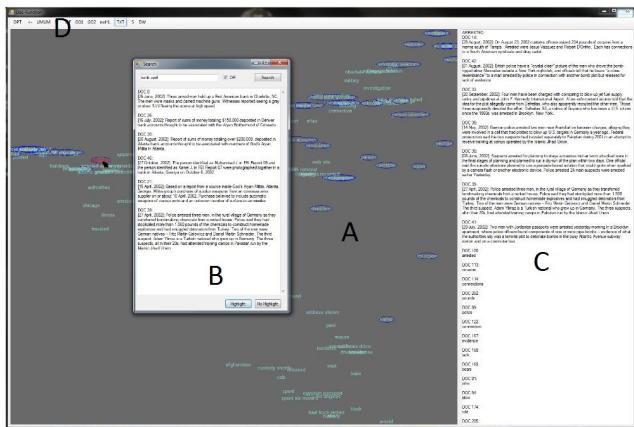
D

DPT ↔ UMUM 001 002 surfc TxT S DW

Search

bomb-spell

Off

Search

DOC 3

[29 June, 2002]: Three armed men hold up a First American bank in Chantilla, NC. The men wore masks and carried machine guns. Witnesses reported seeing a gray sedan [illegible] leaving the scene at high speed.

DOC 5

[15 July, 2002]: Report of sums of money totaling $150,000 deposited in Denver bank accounts thought to be associated with the Aryan Brotherhood of Colorado.

DOC 38

[20 August, 2002]: Report of sums of money totaling over $200,000 deposited in Atlanta bank accounts thought to be associated with members of God's Aryan Militia in Atlanta.

DOC 40

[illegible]

DOC 21

[18 April, 2002]: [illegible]

DOC 26

[27 April, 2002]: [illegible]

Highlight

No Highlight

A

B

C

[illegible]